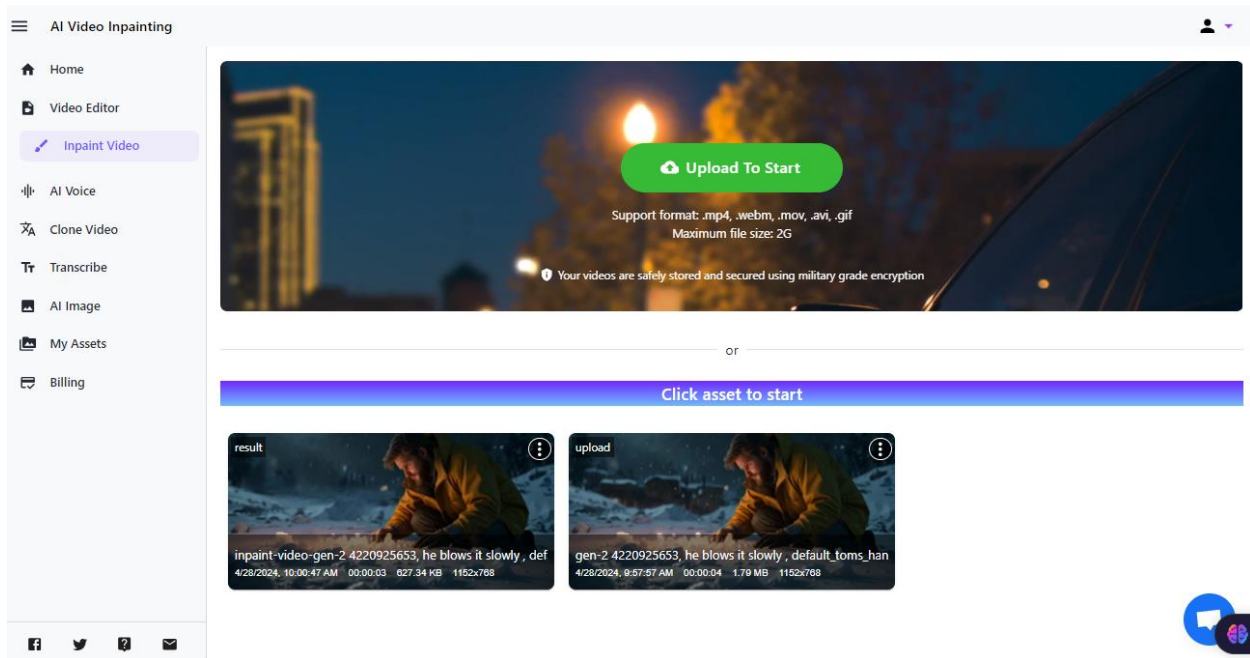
AI Video Inpainting

Home
Video Editor
Inpaint Video
AI Voice
Clone Video
Transcribe
AI Image
My Assets
Billing

Upload To Start

Support format: .mp4, .webm, .mov, .avi, .gif
Maximum file size: 2G

Your videos are safely stored and secured using military grade encryption

or

Click asset to start

result
inpaint-video-gen-2 4220925653, he blows it slowly , def
4/28/2024, 10:00:47 AM 00:00:03 627.34 KB 1152x768

upload
gen-2 4220925653, he blows it slowly , default_toms_han
4/28/2024, 9:57:57 AM 00:00:04 1.79 MB 1152x768